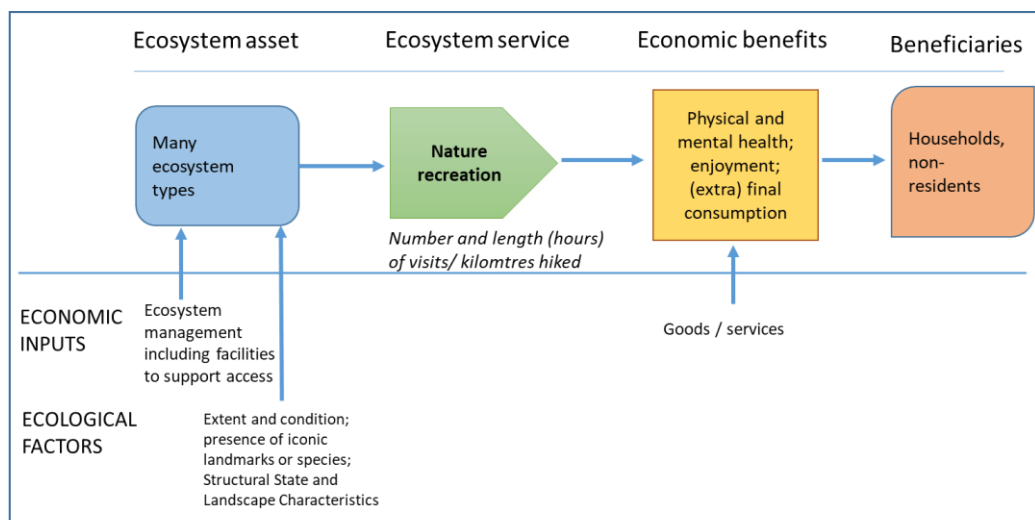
Ecosystem asset

Ecosystem service

Economic benefits

Beneficiaries

Many ecosystem types

Nature recreation

Physical and mental health; enjoyment; (extra) final consumption

Households, non-residents

Number and length (hours) of visits/ kilometres hiked

ECONOMIC INPUTS

Ecosystem management including facilities to support access

Goods / services

ECOLOGICAL FACTORS

Extent and condition; presence of iconic landmarks or species; Structural State and Landscape Characteristics